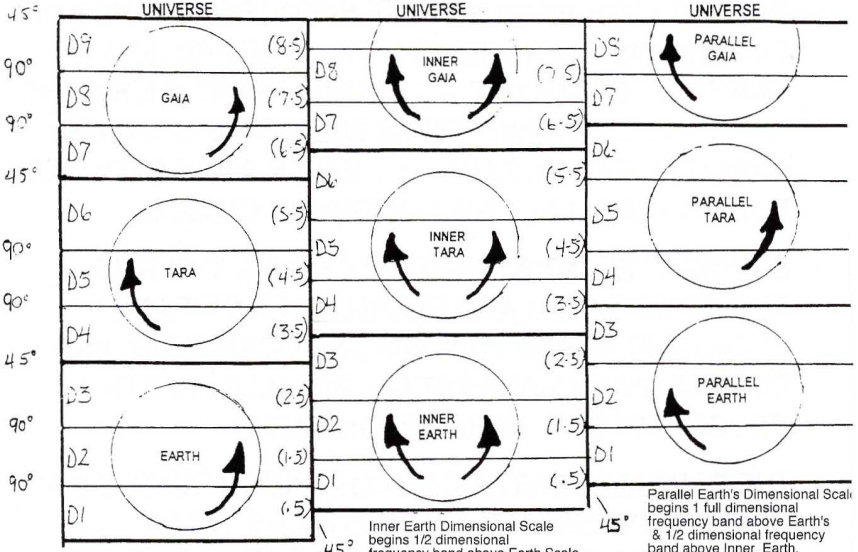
| | UNIVERSE | |
|---|---|---|
| 45° | | |
| 90° | D9 | (8.5) |
| 90° | D8 GAIA | (7.5) |
| 45° | D7 | (6.5) |
| 90° | D6 | (5.5) |
| 90° | D5 TARA | (4.5) |
| 45° | D4 | (3.5) |
| 90° | D3 | (2.5) |
| 90° | D2 EARTH | (1.5) |
| | D1 | (.5) |

UNIVERSE

| | |
|---|---|
| D8 INNER GAIA | (7.5) |
| D7 | (6.5) |
| D6 | (5.5) |
| D5 INNER TARA | (4.5) |
| D4 | (3.5) |
| D3 | (2.5) |
| D2 INNER EARTH | (1.5) |
| D1 | (.5) |

45°

Inner Earth Dimensional Scale begins 1/2 dimensional frequency band above Earth Scale

UNIVERSE

| |
|---|
| D8 PARALLEL GAIA |
| D7 |
| D6 |
| D5 PARALLEL TARA |
| D4 |
| D3 |
| D2 PARALLEL EARTH |
| D1 |

45°

Parallel Earth's Dimensional Scal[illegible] begins 1 full dimensional frequency band above Earth's & 1/2 dimensional frequency band above Inner Earth.